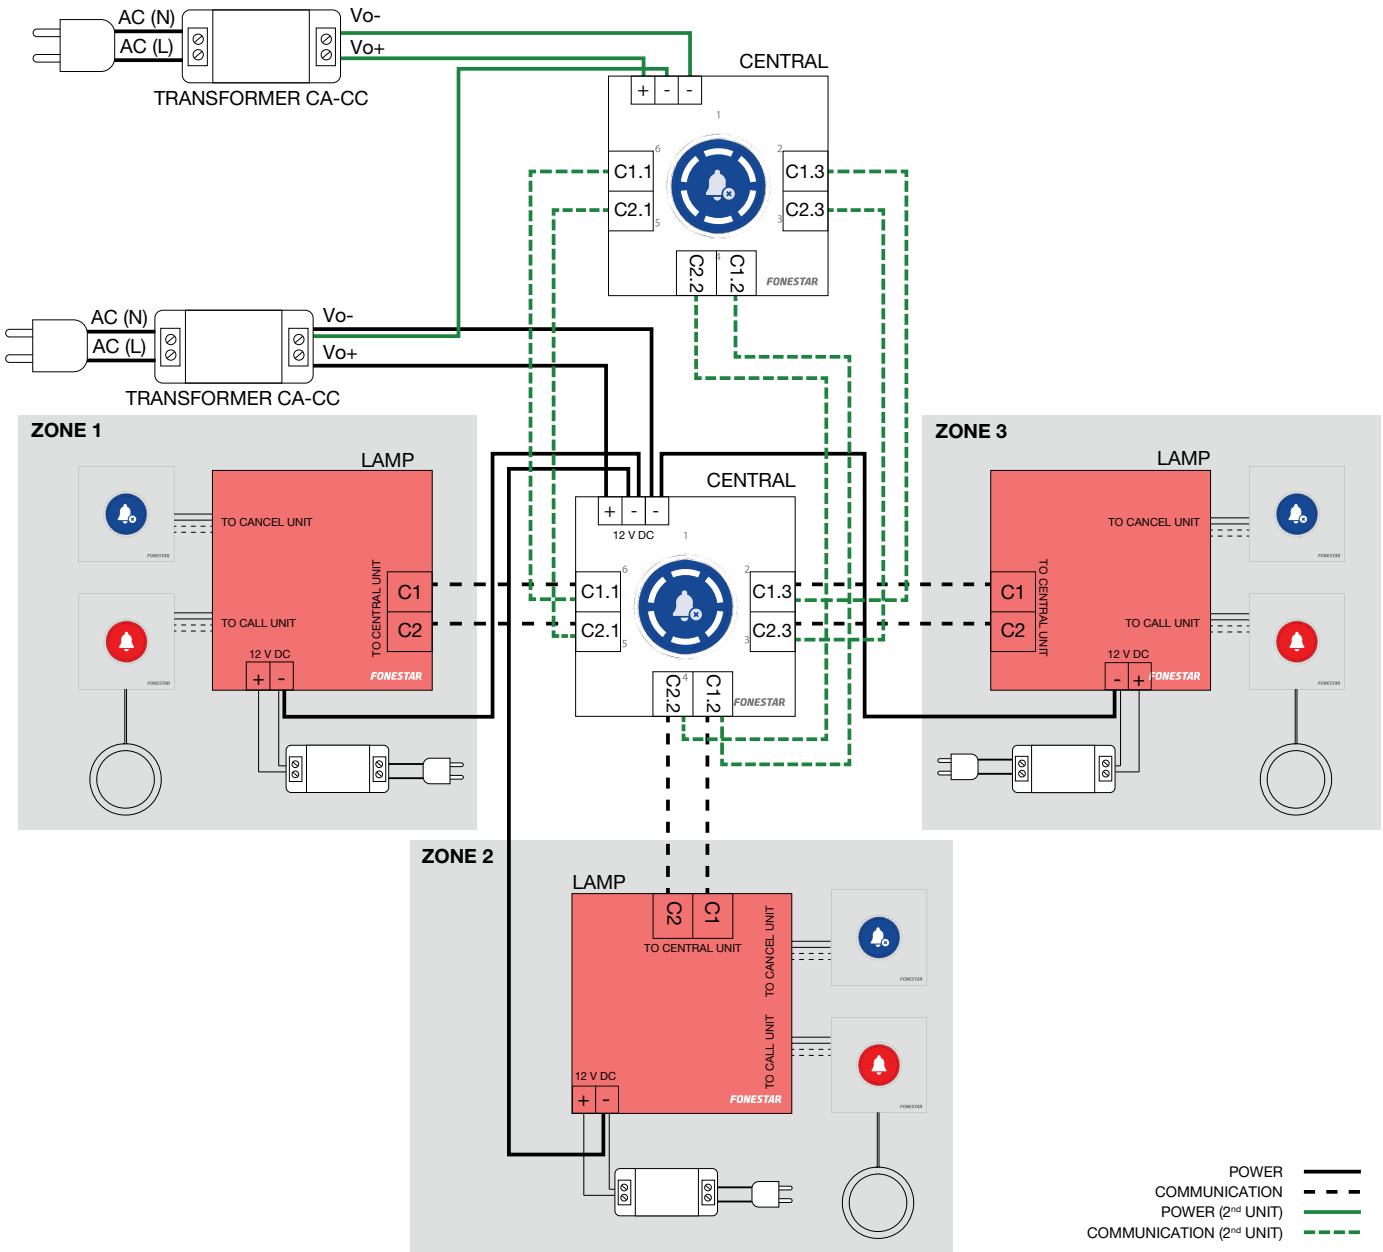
AC (N)
AC (L)
Vo-
Vo+
TRANSFORMER CA-CC

CENTRAL
+ - -
1
6
C1.1
C2.1
5
2
C1.3
C2.3
3
4
C2.2
C1.2
FONESTAR

AC (N)
AC (L)
Vo-
Vo+
TRANSFORMER CA-CC

ZONE 1
LAMP
TO CANCEL UNIT
TO CALL UNIT
TO CENTRAL UNIT
C1
C2
12 V DC
+ -
FONESTAR
FONESTAR
FONESTAR

CENTRAL
+ - -
12 V DC
1
6
C1.1
C2.1
5
2
C1.3
C2.3
3
4
C2.2
C1.2
FONESTAR

ZONE 3
LAMP
TO CANCEL UNIT
TO CENTRAL UNIT
TO CALL UNIT
C1
C2
12 V DC
- +
FONESTAR
FONESTAR
FONESTAR

ZONE 2
LAMP
C2
C1
TO CENTRAL UNIT
TO CANCEL UNIT
TO CALL UNIT
12 V DC
+ -
FONESTAR
FONESTAR
FONESTAR

POWER
COMMUNICATION
POWER (2$^{nd}$ UNIT)
COMMUNICATION (2$^{nd}$ UNIT)